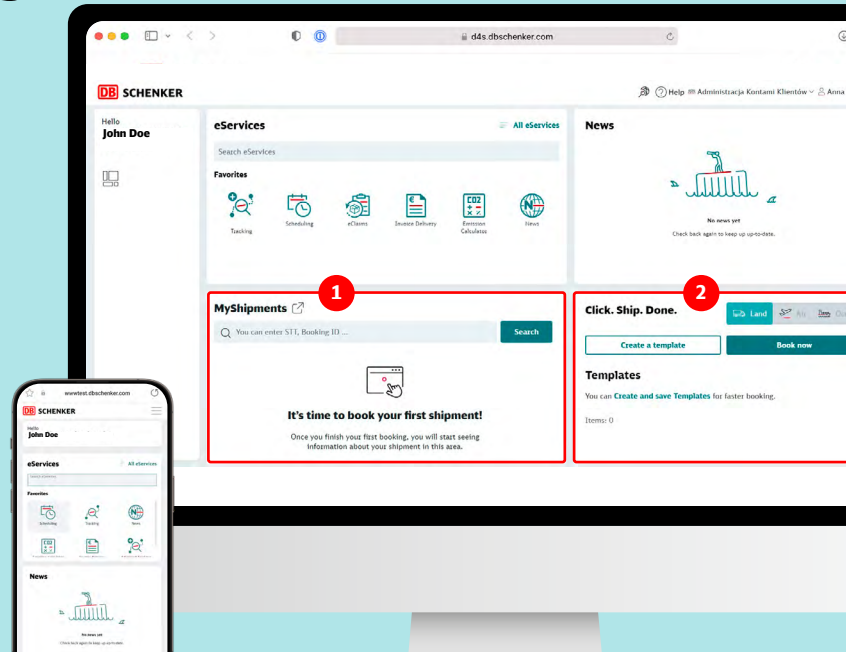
d4s.dbschenker.com

DB SCHENKER

Help Administracja Kontami Klientów Anna

Hello
John Doe

eServices

All eServices

Search eServices

Favorites

Tracking
Scheduling
eClaims
Invoice Delivery
Emission Calculator
News

News

No news yet
Check back again to keep up up-to-date.

MyShipments

1

You can enter STT, Booking ID ...

Search

It's time to book your first shipment!

Once you finish your first booking, you will start seeing information about your shipment in this area.

2

Click. Ship. Done.

Land
Air
Oc

Create a template

Book now

Templates

You can Create and save Templates for faster booking.

Items: 0

www.test.dbschenker.com

DB SCHENKER

Hello
John Doe

eServices

All eServices

Search eServices

Favorites

Scheduling
Tracking
News

News

No news yet
Check back again to keep up to date.